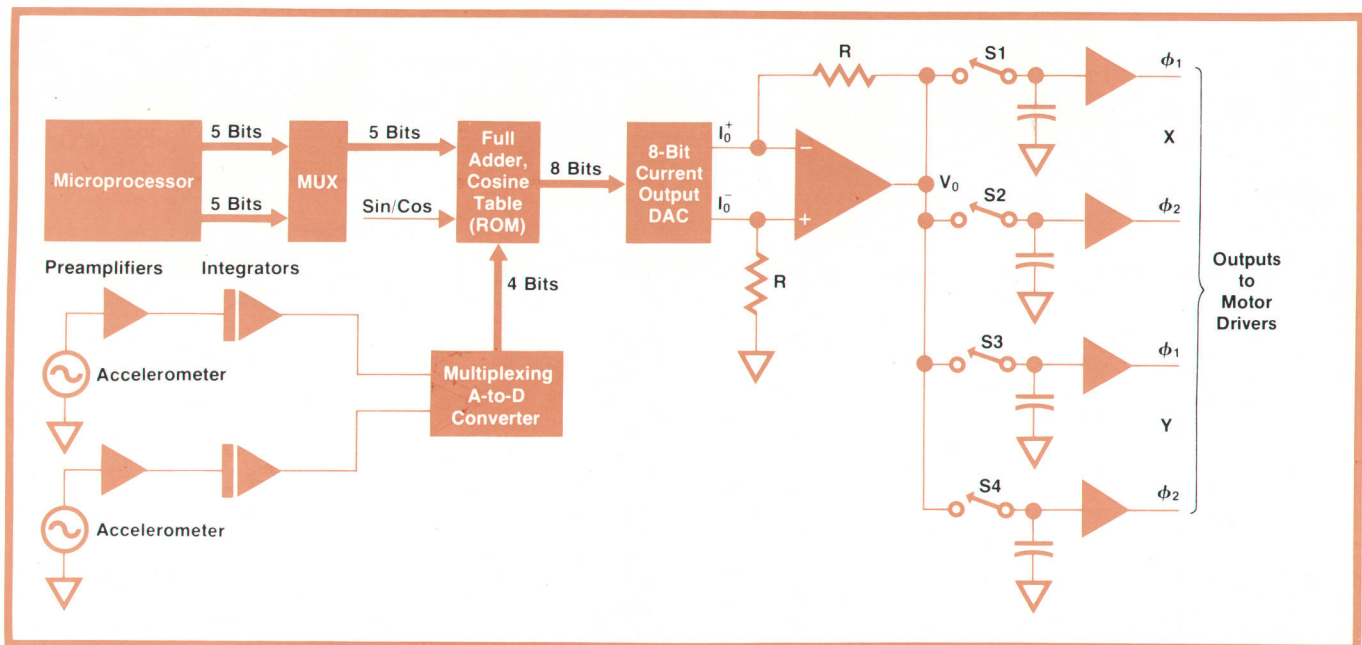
R

S1

$\phi_1$

5 Bits

5 Bits

Full Adder, Cosine Table (ROM)

8-Bit Current Output DAC

$I_0^+$

−

X

Microprocessor

MUX

8 Bits

$V_0$

S2

5 Bits

Sin/Cos

$I_0^-$

+

$\phi_2$

Preamplifiers

Integrators

4 Bits

R

Outputs to Motor Drivers

S3

$\phi_1$

Accelerometer

Multiplexing A-to-D Converter

Y

S4

$\phi_2$

Accelerometer